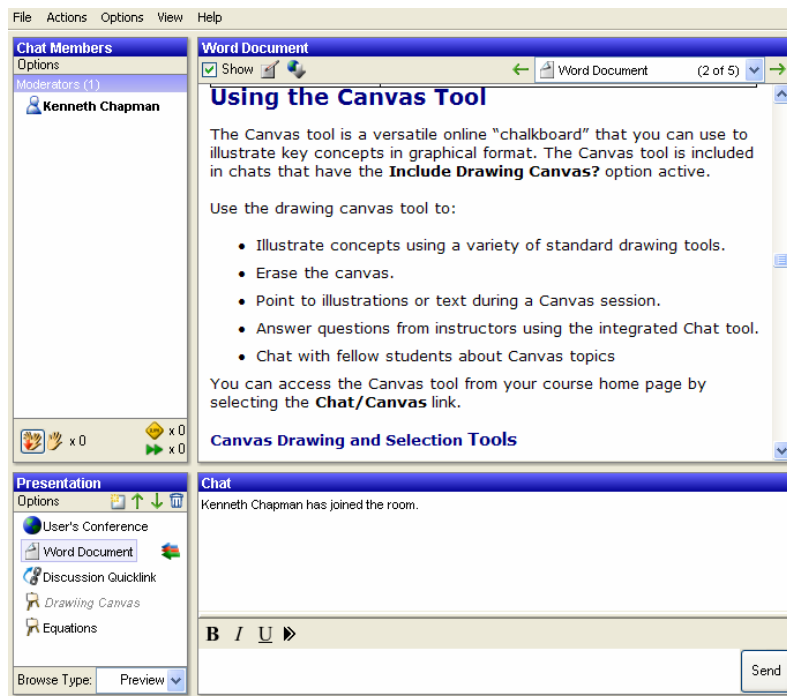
File Actions Options View Help

Chat Members
Options
Moderators (1)
Kenneth Chapman

x 0
x 0
x 0

Word Document
Show
Word Document (2 of 5)

Using the Canvas Tool

The Canvas tool is a versatile online "chalkboard" that you can use to illustrate key concepts in graphical format. The Canvas tool is included in chats that have the **Include Drawing Canvas?** option active.

Use the drawing canvas tool to:

- Illustrate concepts using a variety of standard drawing tools.
- Erase the canvas.
- Point to illustrations or text during a Canvas session.
- Answer questions from instructors using the integrated Chat tool.
- Chat with fellow students about Canvas topics

You can access the Canvas tool from your course home page by selecting the **Chat/Canvas** link.

Canvas Drawing and Selection Tools

Presentation
Options
User's Conference
Word Document
Discussion Quicklink
Drawiing Canvas
Equations

Browse Type: Preview

Chat
Kenneth Chapman has joined the room.

B I U

Send